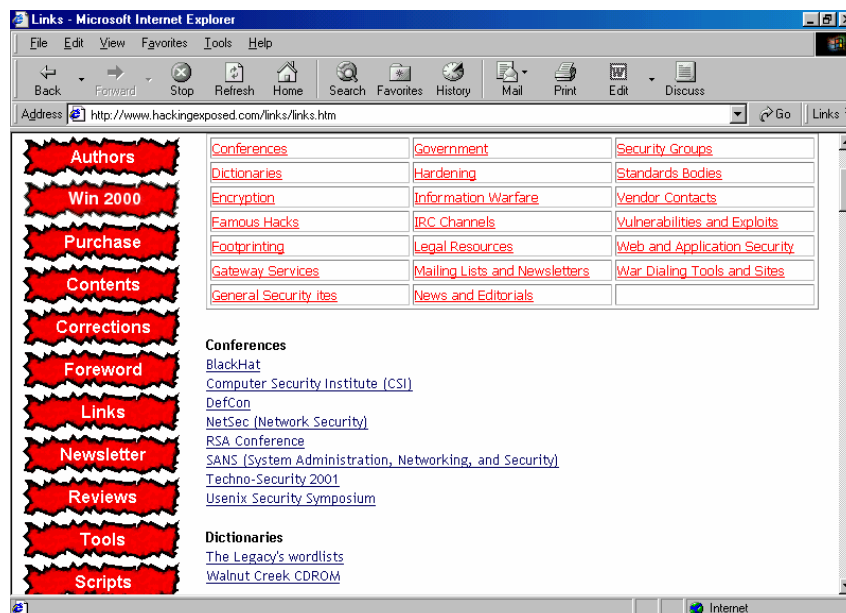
Links - Microsoft Internet Explorer

File Edit View Favorites Tools Help

Back Forward Stop Refresh Home Search Favorites History Mail Print Edit Discuss

Address http://www.hackingexposed.com/links/links.htm Go Links

Authors
Win 2000
Purchase
Contents
Corrections
Foreword
Links
Newsletter
Reviews
Tools
Scripts

| Conferences | Government | Security Groups |
|---|---|---|
| Dictionaries | Hardening | Standards Bodies |
| Encryption | Information Warfare | Vendor Contacts |
| Famous Hacks | IRC Channels | Vulnerabilities and Exploits |
| Footprinting | Legal Resources | Web and Application Security |
| Gateway Services | Mailing Lists and Newsletters | War Dialing Tools and Sites |
| General Security ites | News and Editorials | |

Conferences
BlackHat
Computer Security Institute (CSI)
DefCon
NetSec (Network Security)
RSA Conference
SANS (System Administration, Networking, and Security)
Techno-Security 2001
Usenix Security Symposium

Dictionaries
The Legacy's wordlists
Walnut Creek CDROM

Internet